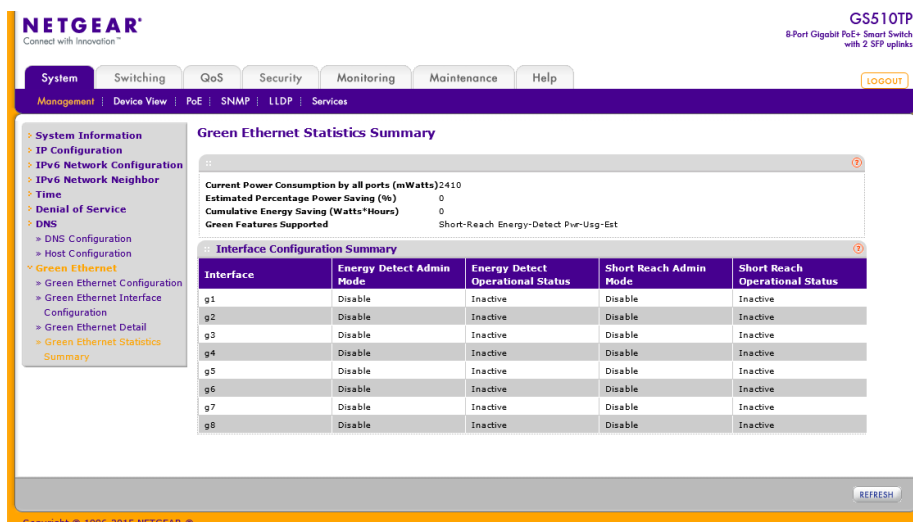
NETGEAR®
Connect with Innovation™

GS510TP
8-Port Gigabit PoE+ Smart Switch with 2 SFP uplinks

System | Switching | QoS | Security | Monitoring | Maintenance | Help

LOGOUT

Management | Device View | PoE | SNMP | LLDP | Services

» System Information
» IP Configuration
» IPv6 Network Configuration
» IPv6 Network Neighbor
» Time
» Denial of Service
» DNS
» DNS Configuration
» Host Configuration
» Green Ethernet
» Green Ethernet Configuration
» Green Ethernet Interface Configuration
» Green Ethernet Detail
» Green Ethernet Statistics Summary

Green Ethernet Statistics Summary

Current Power Consumption by all ports (mWatts) 2410
Estimated Percentage Power Saving (%) 0
Cumulative Energy Saving (Watts*Hours) 0
Green Features Supported Short-Reach Energy-Detect Pwr-Usg-Est

Interface Configuration Summary

| Interface | Energy Detect Admin Mode | Energy Detect Operational Status | Short Reach Admin Mode | Short Reach Operational Status |
|---|---|---|---|---|
| g1 | Disable | Inactive | Disable | Inactive |
| g2 | Disable | Inactive | Disable | Inactive |
| g3 | Disable | Inactive | Disable | Inactive |
| g4 | Disable | Inactive | Disable | Inactive |
| g5 | Disable | Inactive | Disable | Inactive |
| g6 | Disable | Inactive | Disable | Inactive |
| g7 | Disable | Inactive | Disable | Inactive |
| g8 | Disable | Inactive | Disable | Inactive |

REFRESH

Copyright © 1996-2015 NETGEAR ®